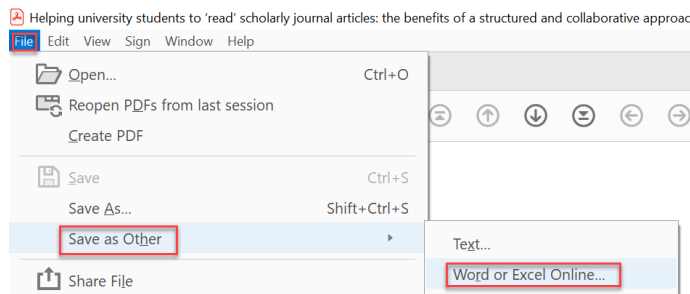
Helping university students to 'read' scholarly journal articles: the benefits of a structured and collaborative approac

File Edit View Sign Window Help

Open... Ctrl+O

Reopen PDFs from last session

Create PDF

Save Ctrl+S

Save As... Shift+Ctrl+S

Save as Other

Share File

Text...

Word or Excel Online...